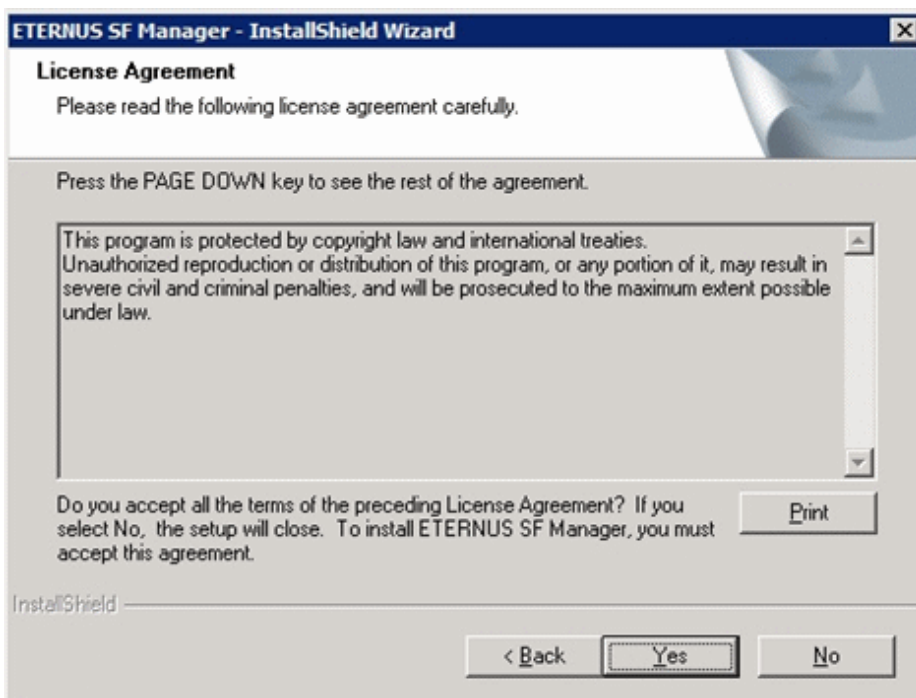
ETERNUS SF Manager - InstallShield Wizard

License Agreement

Please read the following license agreement carefully.

Press the PAGE DOWN key to see the rest of the agreement.

This program is protected by copyright law and international treaties. Unauthorized reproduction or distribution of this program, or any portion of it, may result in severe civil and criminal penalties, and will be prosecuted to the maximum extent possible under law.

Do you accept all the terms of the preceding License Agreement? If you select No, the setup will close. To install ETERNUS SF Manager, you must accept this agreement.

Print

InstallShield

< Back

Yes

No